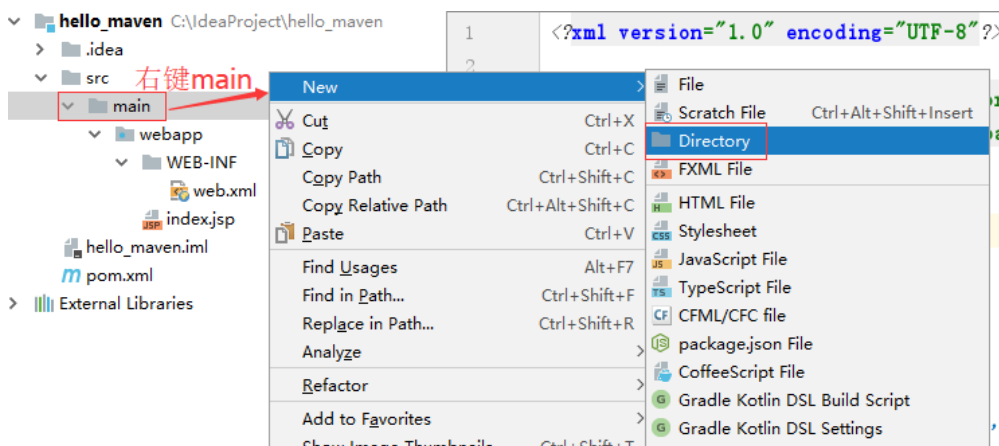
hello_maven C:\IdeaProject\hello_maven
.idea
src
main
webapp
WEB-INF
web.xml
index.jsp
hello_maven.iml
pom.xml
External Libraries

右键main

1
2
<?xml version="1.0" encoding="UTF-8"?>

New
Cut Ctrl+X
Copy Ctrl+C
Copy Path Ctrl+Shift+C
Copy Relative Path Ctrl+Alt+Shift+C
Paste Ctrl+V
Find Usages Alt+F7
Find in Path... Ctrl+Shift+F
Replace in Path... Ctrl+Shift+R
Analyze
Refactor
Add to Favorites
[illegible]

File
Scratch File Ctrl+Alt+Shift+Insert
Directory
FXML File
HTML File
Stylesheet
JavaScript File
TypeScript File
CFML/CFC file
package.json File
CoffeeScript File
Gradle Kotlin DSL Build Script
Gradle Kotlin DSL Settings